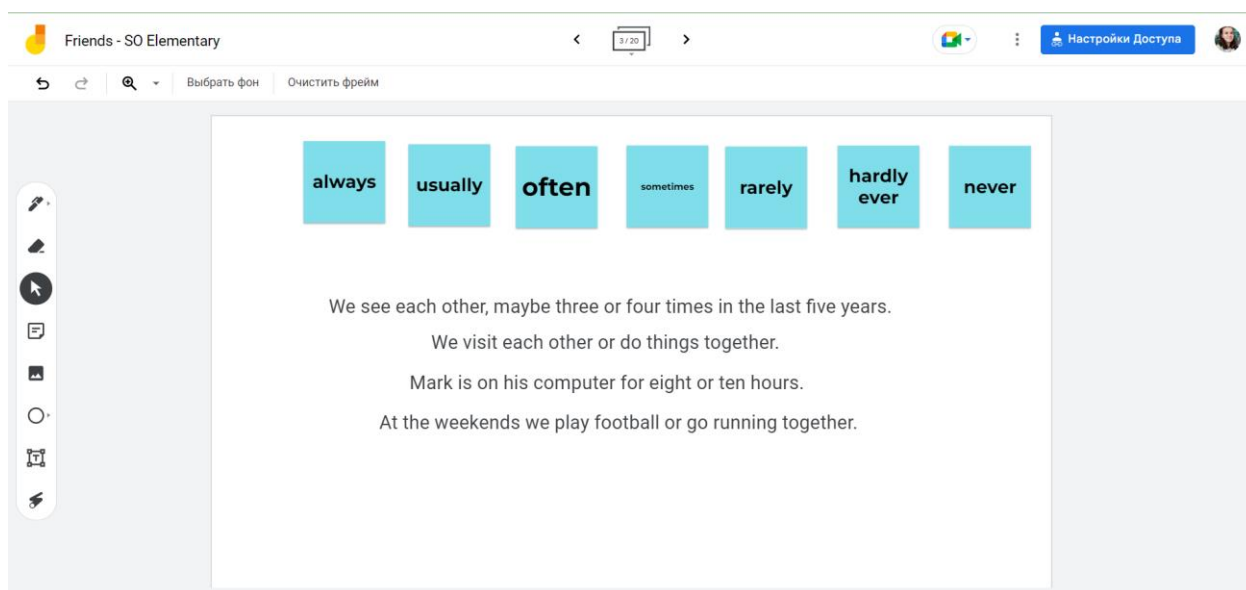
Friends - SO Elementary

3 / 20

Настройки Доступа

Выбрать фон Очистить фрейм

always

usually

often

sometimes

rarely

hardly ever

never

We see each other, maybe three or four times in the last five years.

We visit each other or do things together.

Mark is on his computer for eight or ten hours.

At the weekends we play football or go running together.